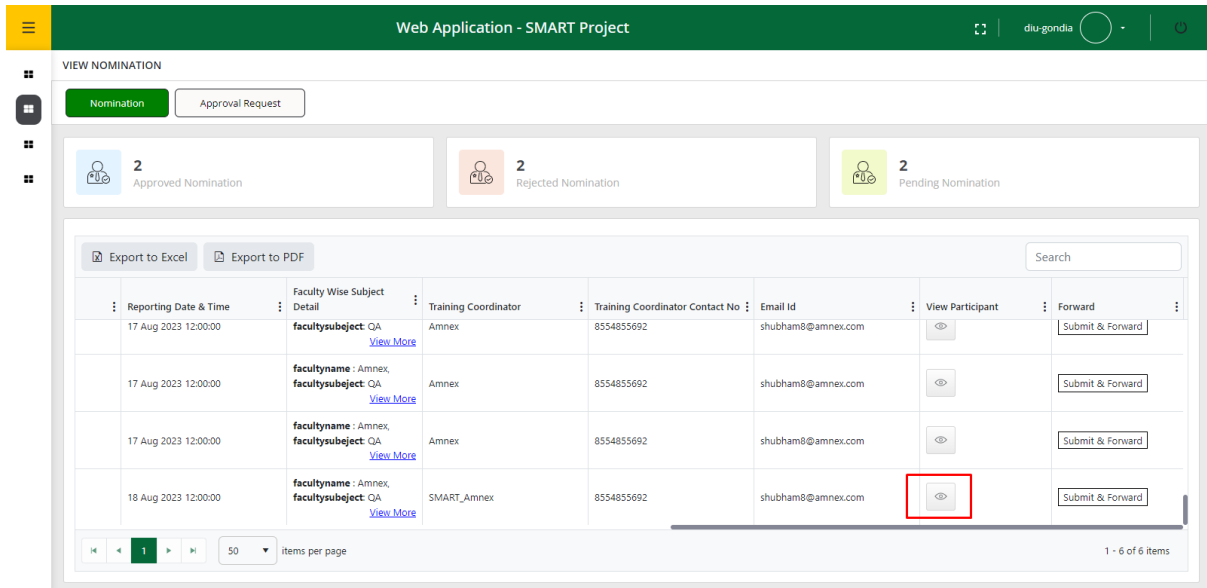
Web Application - SMART Project

diu-gondia

VIEW NOMINATION

Nomination

Approval Request

2
Approved Nomination

2
Rejected Nomination

2
Pending Nomination

Export to Excel

Export to PDF

Search

| Reporting Date & Time | Faculty Wise Subject Detail | Training Coordinator | Training Coordinator Contact No | Email Id | View Participant | Forward |
|---|---|---|---|---|---|---|
| 17 Aug 2023 12:00:00 | **facultysubeject**: QA View More | Amnex | 8554855692 | shubham8@amnex.com | | Submit & Forward |
| 17 Aug 2023 12:00:00 | **facultyname** : Amnex, **facultysubeject**: QA View More | Amnex | 8554855692 | shubham8@amnex.com | | Submit & Forward |
| 17 Aug 2023 12:00:00 | **facultyname** : Amnex, **facultysubeject**: QA View More | Amnex | 8554855692 | shubham8@amnex.com | | Submit & Forward |
| 18 Aug 2023 12:00:00 | **facultyname** : Amnex, **facultysubeject**: QA View More | SMART_Amnex | 8554855692 | shubham8@amnex.com | | Submit & Forward |

1

50 items per page

1 - 6 of 6 items